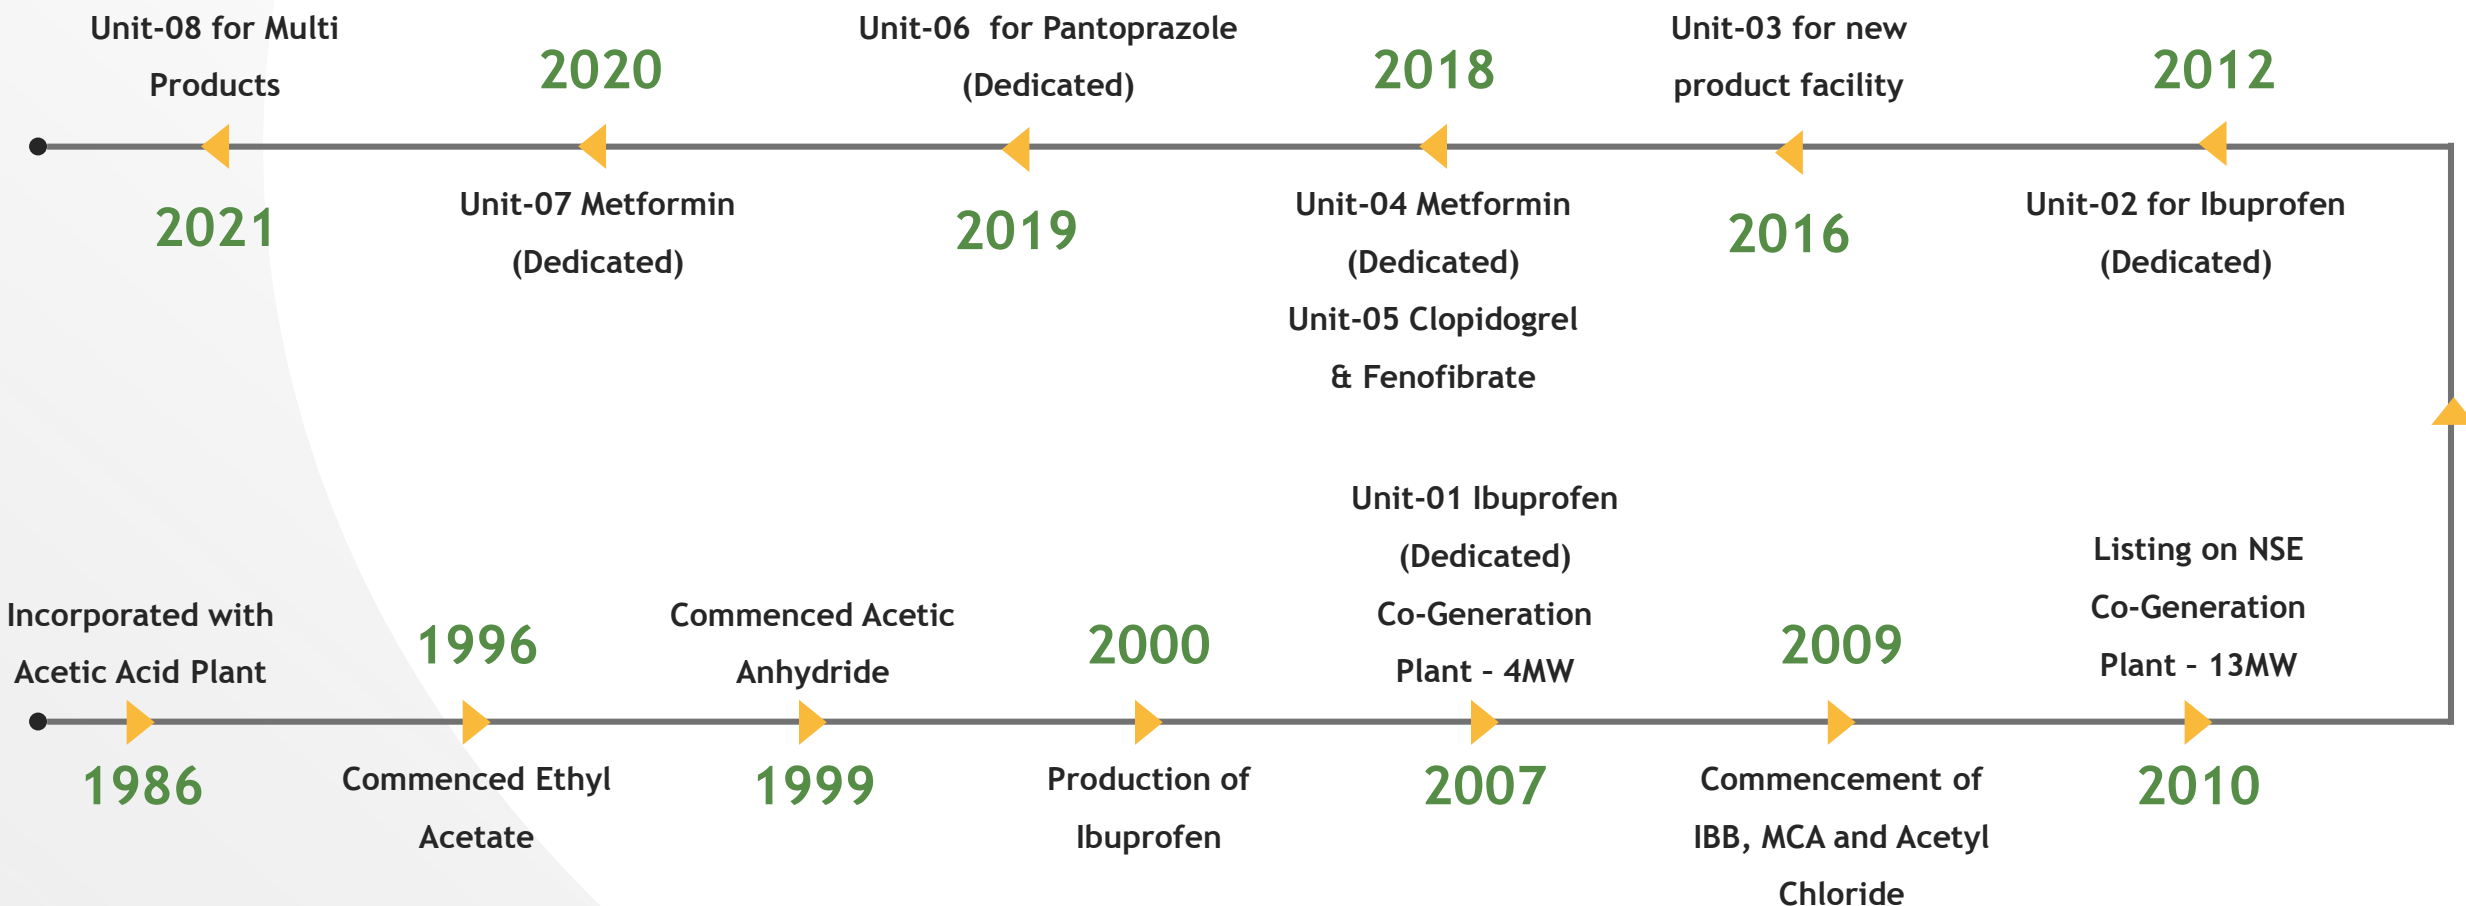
Unit-08 for Multi Products

2020

Unit-06 for Pantoprazole (Dedicated)

2018

Unit-03 for new product facility

2012

2021

Unit-07 Metformin (Dedicated)

2019

Unit-04 Metformin (Dedicated)

Unit-05 Clopidogrel & Fenofibrate

2016

Unit-02 for Ibuprofen (Dedicated)

Unit-01 Ibuprofen (Dedicated)

Co-Generation Plant - 4MW

Listing on NSE

Co-Generation Plant - 13MW

Incorporated with Acetic Acid Plant

1996

Commenced Acetic Anhydride

2000

2009

1986

Commenced Ethyl Acetate

1999

Production of Ibuprofen

2007

Commencement of IBB, MCA and Acetyl Chloride

2010